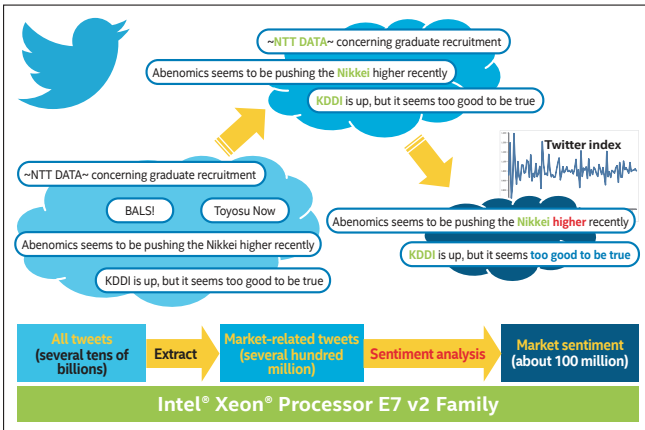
~NTT DATA~ concerning graduate recruitment

Abenomics seems to be pushing the Nikkei higher recently

KDDI is up, but it seems too good to be true

Twitter index

~NTT DATA~ concerning graduate recruitment

BALS!

Toyosu Now

Abenomics seems to be pushing the Nikkei higher recently

KDDI is up, but it seems too good to be true

Abenomics seems to be pushing the Nikkei higher recently

KDDI is up, but it seems too good to be true

All tweets (several tens of billions)

Extract

Market-related tweets (several hundred million)

Sentiment analysis

Market sentiment (about 100 million)

Intel® Xeon® Processor E7 v2 Family